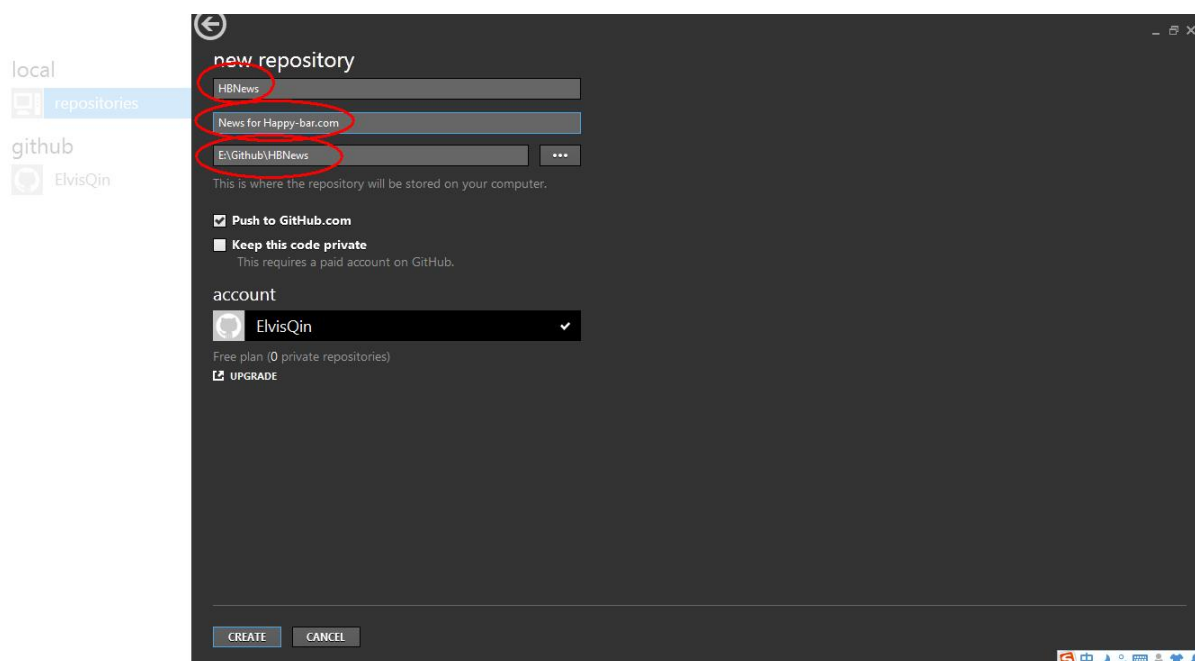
local

repositories

github

ElvisQin

new repository

HBNews

News for Happy-bar.com

E:\Github\HBNews

...

This is where the repository will be stored on your computer.

Push to GitHub.com

Keep this code private

This requires a paid account on GitHub.

account

ElvisQin

Free plan (0 private repositories)

UPGRADE

CREATE

CANCEL